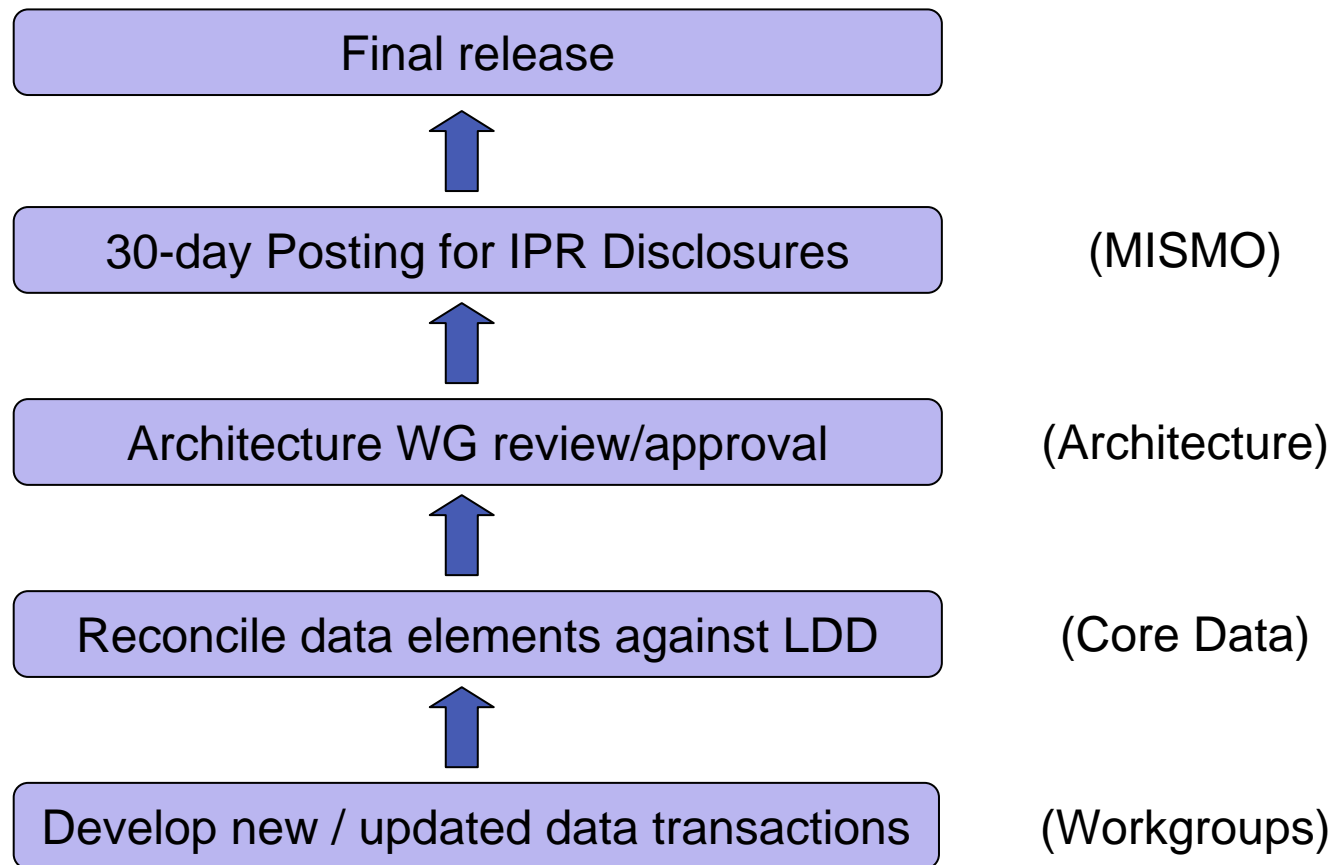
Final release

30-day Posting for IPR Disclosures (MISMO)

Architecture WG review/approval (Architecture)

Reconcile data elements against LDD (Core Data)

Develop new / updated data transactions (Workgroups)